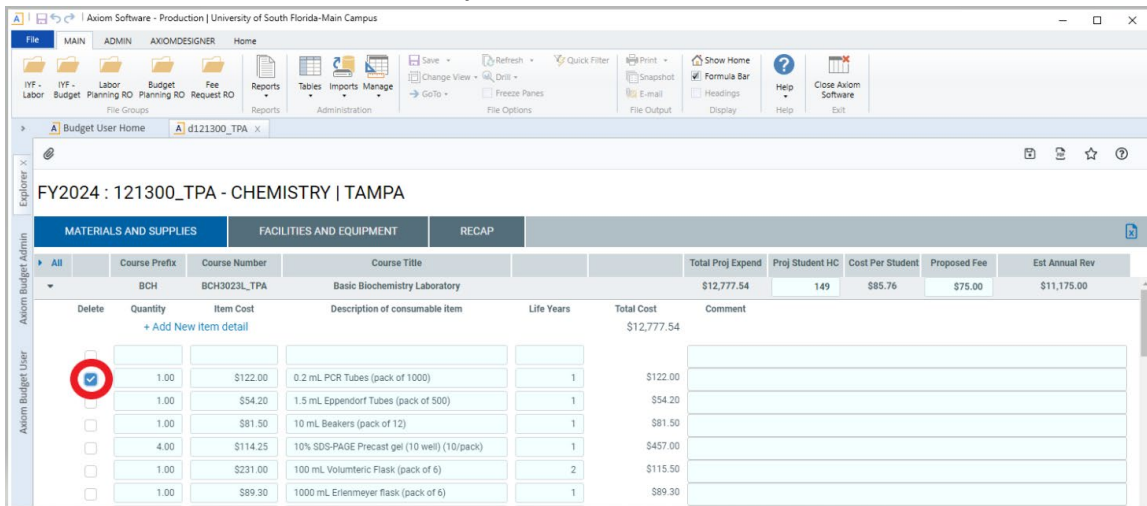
Axiom Software - Production | University of South Florida-Main Campus

File MAIN ADMIN AXIOMDESIGNER Home

IYF - Labor IYF - Budget Labor Planning RO Budget Planning RO Fee Request RO
File Groups
Reports
Reports
Tables Imports Manage
Administration
Save Change View GoTo Refresh Drill Quick Filter Freeze Panes
File Options
Print Snapshot E-mail
File Output
Show Home Formula Bar Headings
Display
Help
Help
Close Axiom Software
Exit

Budget User Home d121300_TPA

Explorer
Axiom Budget Admin
Axiom Budget User

FY2024 : 121300_TPA - CHEMISTRY | TAMPA

MATERIALS AND SUPPLIES FACILITIES AND EQUIPMENT RECAP

| All | | Course Prefix | Course Number | Course Title | | | Total Proj Expend | Proj Student HC | Cost Per Student | Proposed Fee | Est Annual Rev |
|---|---|---|---|---|---|---|---|---|---|---|---|
| | | BCH | BCH3023L_TPA | Basic Biochemistry Laboratory | | | $12,777.54 | 149 | $85.76 | $75.00 | $11,175.00 |

| Delete | Quantity | Item Cost | Description of consumable item | Life Years | Total Cost | Comment |
|---|---|---|---|---|---|---|
| | + Add New item detail | | | | $12,777.54 | |
| | | | | | | |
| | 1.00 | $122.00 | 0.2 mL PCR Tubes (pack of 1000) | 1 | $122.00 | |
| | 1.00 | $54.20 | 1.5 mL Eppendorf Tubes (pack of 500) | 1 | $54.20 | |
| | 1.00 | $81.50 | 10 mL Beakers (pack of 12) | 1 | $81.50 | |
| | 4.00 | $114.25 | 10% SDS-PAGE Precast gel (10 well) (10/pack) | 1 | $457.00 | |
| | 1.00 | $231.00 | 100 mL Volumteric Flask (pack of 6) | 2 | $115.50 | |
| | 1.00 | $89.30 | 1000 mL Erlenmeyer flask (pack of 6) | 1 | $89.30 | |